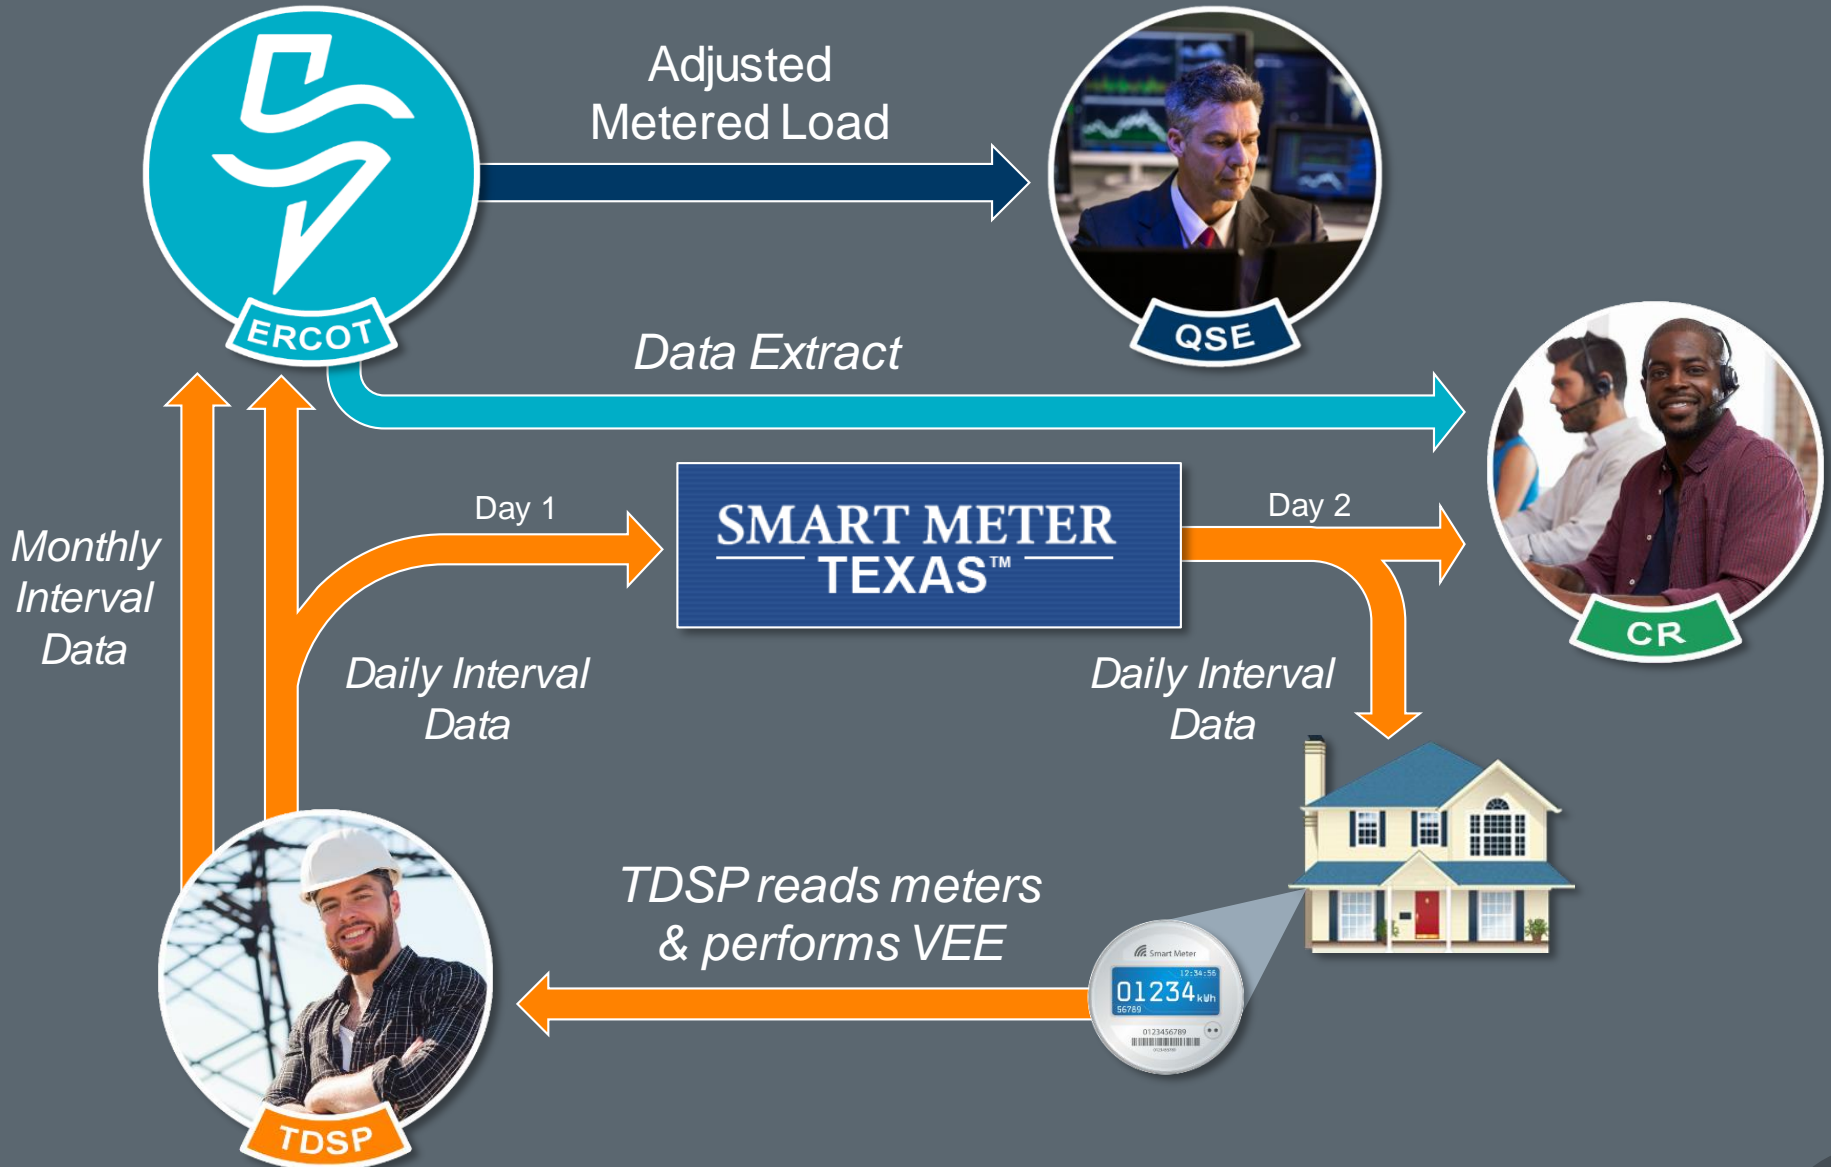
ERCOT

Adjusted Metered Load

QSE

Data Extract

CR

Monthly Interval Data

Day 1

SMART METER TEXAS™

Day 2

Daily Interval Data

Daily Interval Data

TDSP reads meters & performs VEE

Smart Meter
12:34:56
01234 kWh
56789
0123456789

TDSP